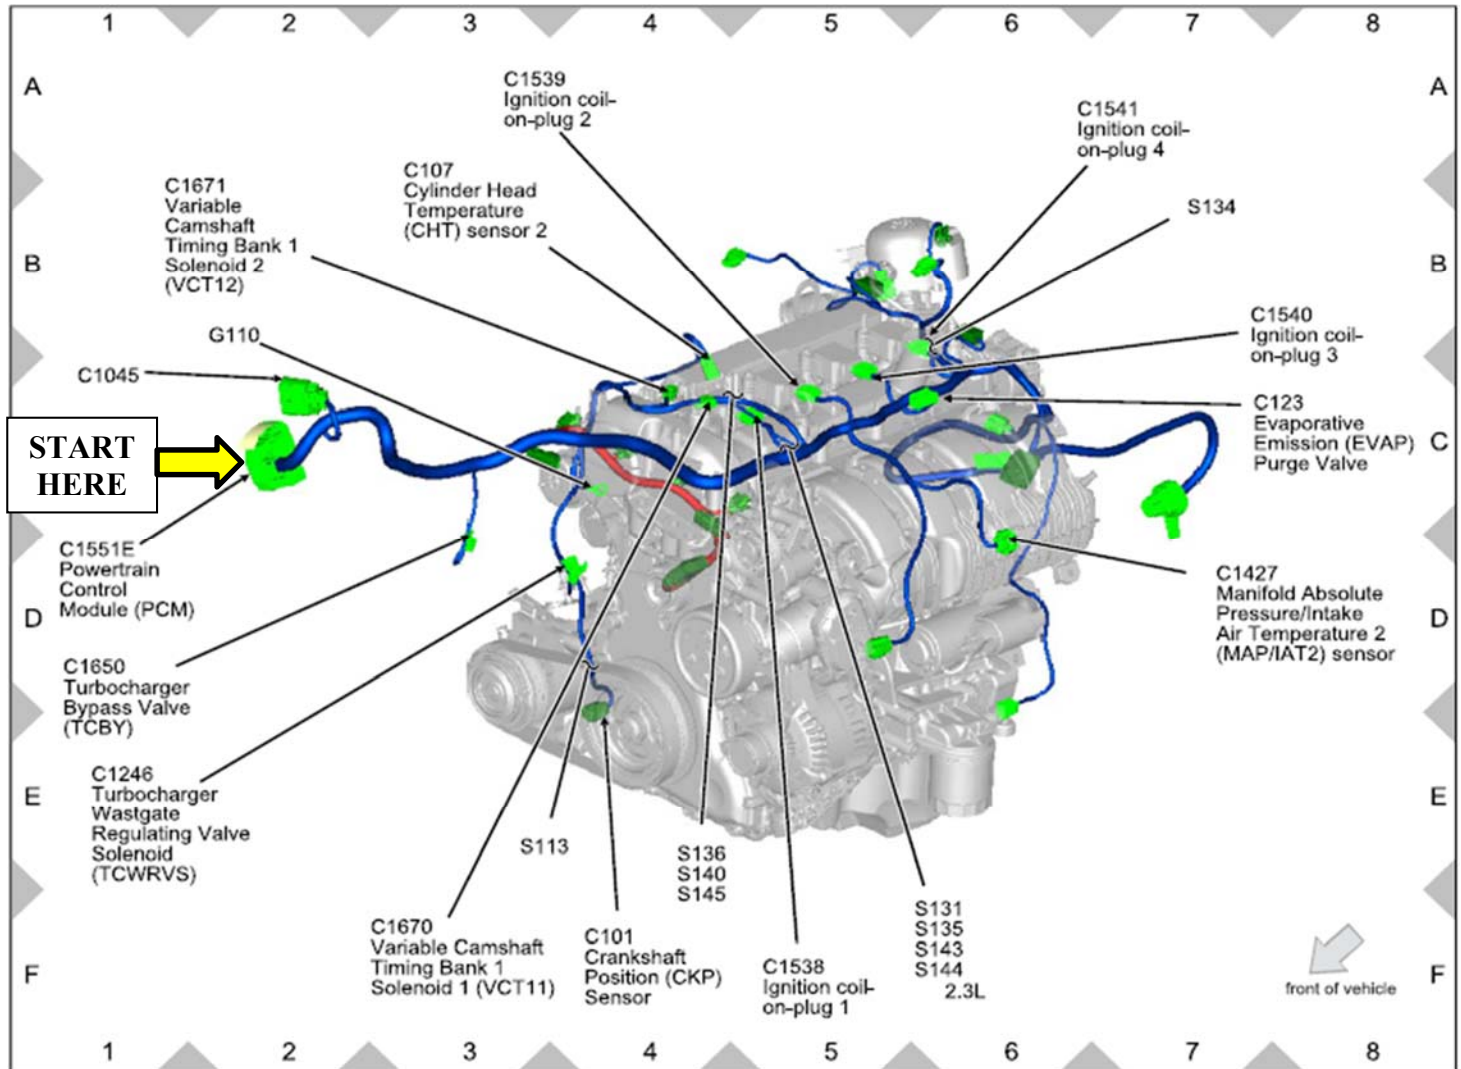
1 2 3 4 5 6 7 8

A

C1539 Ignition coil-on-plug 2

C1541 Ignition coil-on-plug 4

C107 Cylinder Head Temperature (CHT) sensor 2

C1671 Variable Camshaft Timing Bank 1 Solenoid 2 (VCT12)

S134

B

C1540 Ignition coil-on-plug 3

G110

C1045

C123 Evaporative Emission (EVAP) Purge Valve

START HERE

C

C1551E Powertrain Control Module (PCM)

C1427 Manifold Absolute Pressure/Intake Air Temperature 2 (MAP/IAT2) sensor

D

C1650 Turbocharger Bypass Valve (TCBY)

C1246 Turbocharger Wastgate Regulating Valve Solenoid (TCWRVS)

E

S113

S136 S140 S145

S131 S135 S143 S144 2.3L

C1670 Variable Camshaft Timing Bank 1 Solenoid 1 (VCT11)

C101 Crankshaft Position (CKP) Sensor

C1538 Ignition coil-on-plug 1

front of vehicle

F

1 2 3 4 5 6 7 8